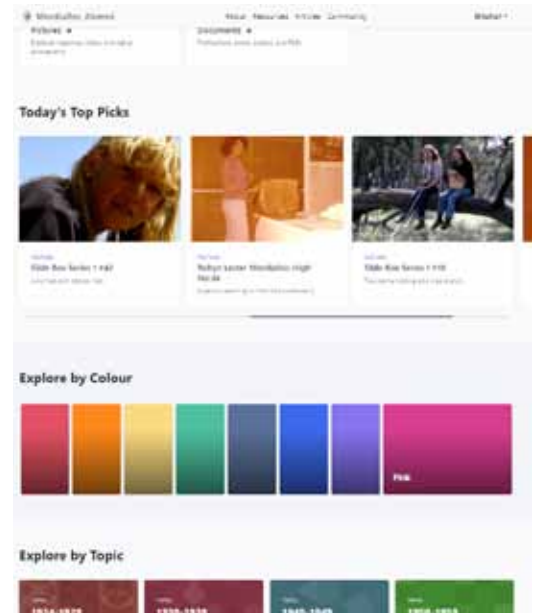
Mondiality Mosaic   About   Resources   Articles   Community   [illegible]

Pictures
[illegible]

Documents
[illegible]

Today's Top Picks

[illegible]
Slide Box Series 1 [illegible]
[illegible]

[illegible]
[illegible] Mondialist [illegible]
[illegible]

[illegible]
Slide Box Series 1 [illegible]
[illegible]

Explore by Colour

Pink

Explore by Topic

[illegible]   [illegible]   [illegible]   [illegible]